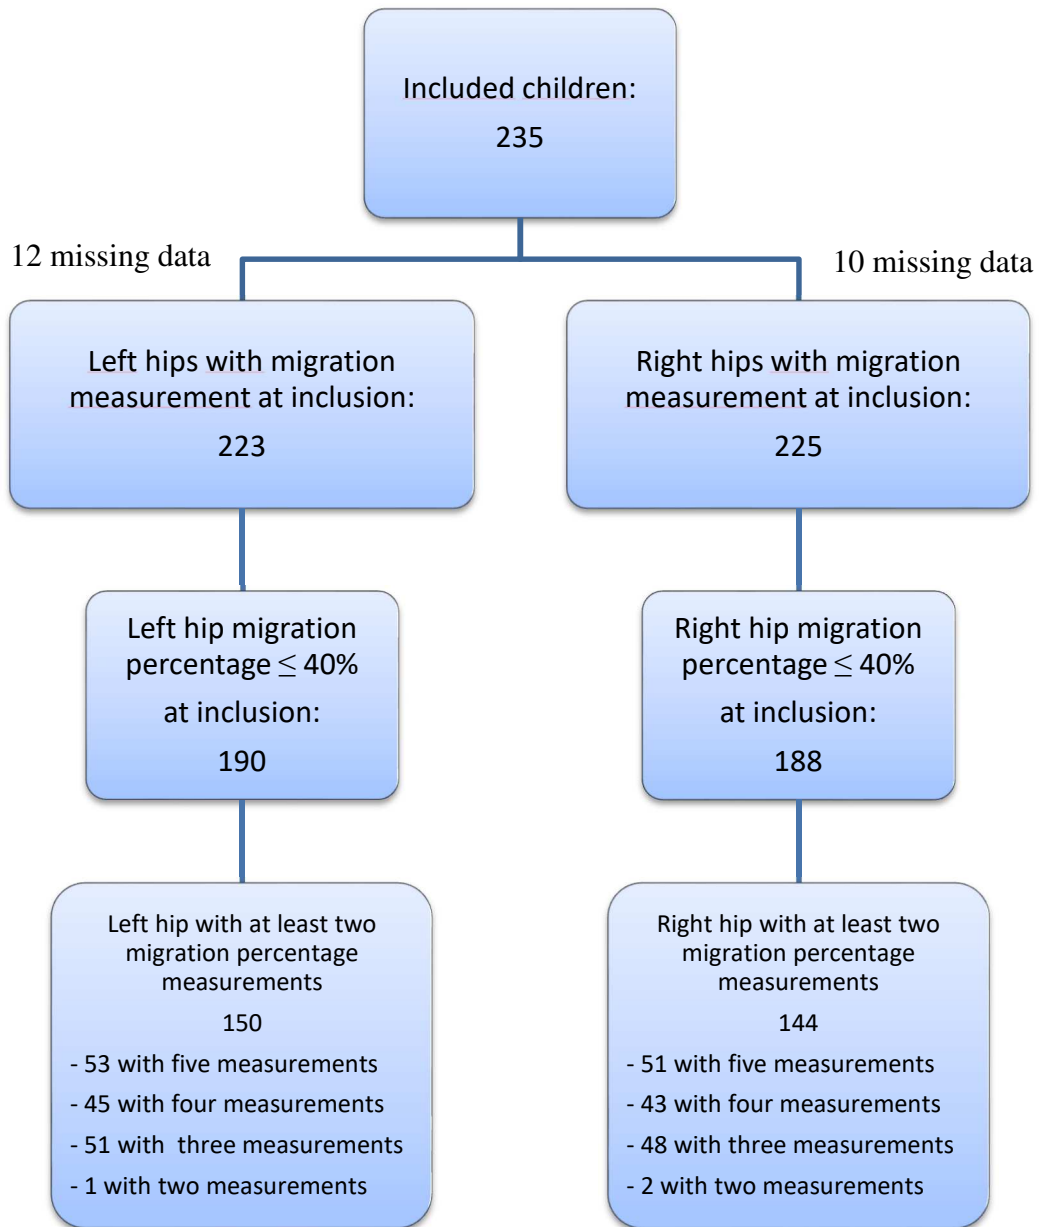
Included children:

235

12 missing data

10 missing data

Left hips with migration measurement at inclusion:

223

Right hips with migration measurement at inclusion:

225

Left hip migration percentage $\leq$ 40% at inclusion:

190

Right hip migration percentage $\leq$ 40% at inclusion:

188

Left hip with at least two migration percentage measurements

150

- 53 with five measurements
- 45 with four measurements
- 51 with three measurements
- 1 with two measurements

Right hip with at least two migration percentage measurements

144

- 51 with five measurements
- 43 with four measurements
- 48 with three measurements
- 2 with two measurements